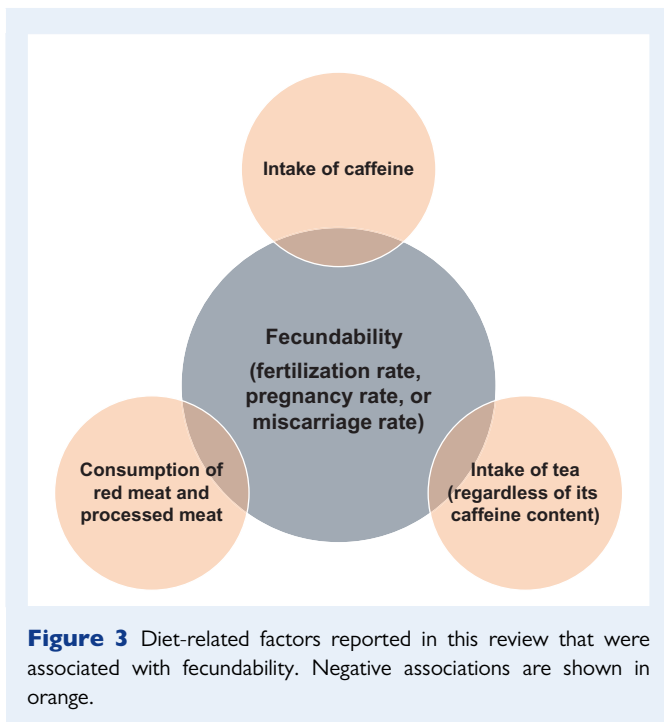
Intake of caffeine

Fecundability
(fertilization rate, pregnancy rate, or miscarriage rate)

Consumption of red meat and processed meat

Intake of tea (regardless of its caffeine content)

**Figure 3** Diet-related factors reported in this review that were associated with fecundability. Negative associations are shown in orange.